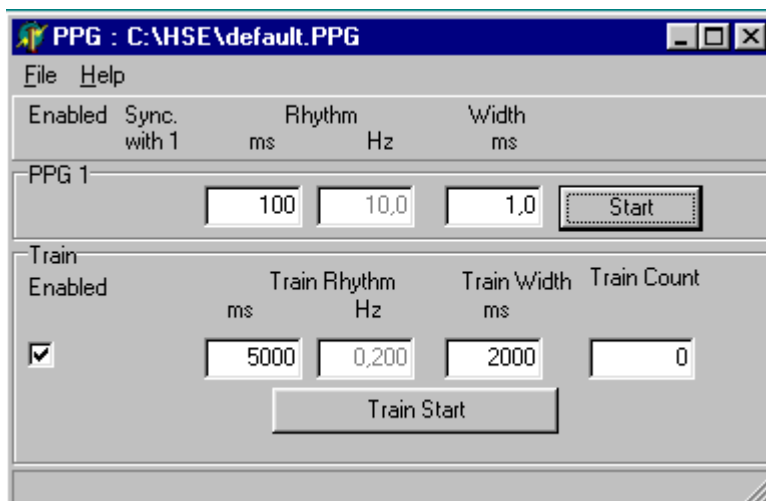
PPG : C:\HSE\default.PPG

File Help

Enabled Sync. with 1 Rhythm ms Hz Width ms

PPG 1

100 10,0 1,0 Start

Train

Enabled Train Rhythm ms Hz Train Width ms Train Count

☑ 5000 0,200 2000 0

Train Start